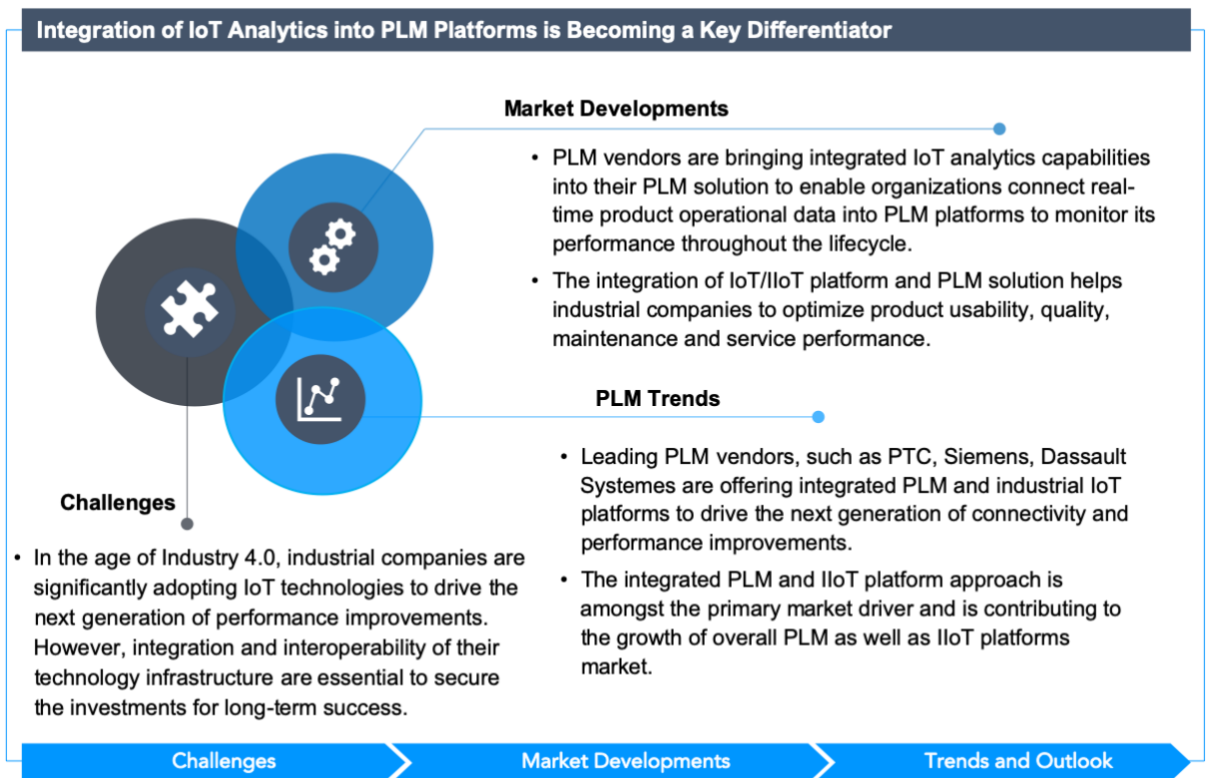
Integration of IoT Analytics into PLM Platforms is Becoming a Key Differentiator

Market Developments

• PLM vendors are bringing integrated IoT analytics capabilities into their PLM solution to enable organizations connect real-time product operational data into PLM platforms to monitor its performance throughout the lifecycle.

• The integration of IoT/IIoT platform and PLM solution helps industrial companies to optimize product usability, quality, maintenance and service performance.

PLM Trends

• Leading PLM vendors, such as PTC, Siemens, Dassault Systemes are offering integrated PLM and industrial IoT platforms to drive the next generation of connectivity and performance improvements.

• The integrated PLM and IIoT platform approach is amongst the primary market driver and is contributing to the growth of overall PLM as well as IIoT platforms market.

Challenges

• In the age of Industry 4.0, industrial companies are significantly adopting IoT technologies to drive the next generation of performance improvements. However, integration and interoperability of their technology infrastructure are essential to secure the investments for long-term success.

Challenges | Market Developments | Trends and Outlook